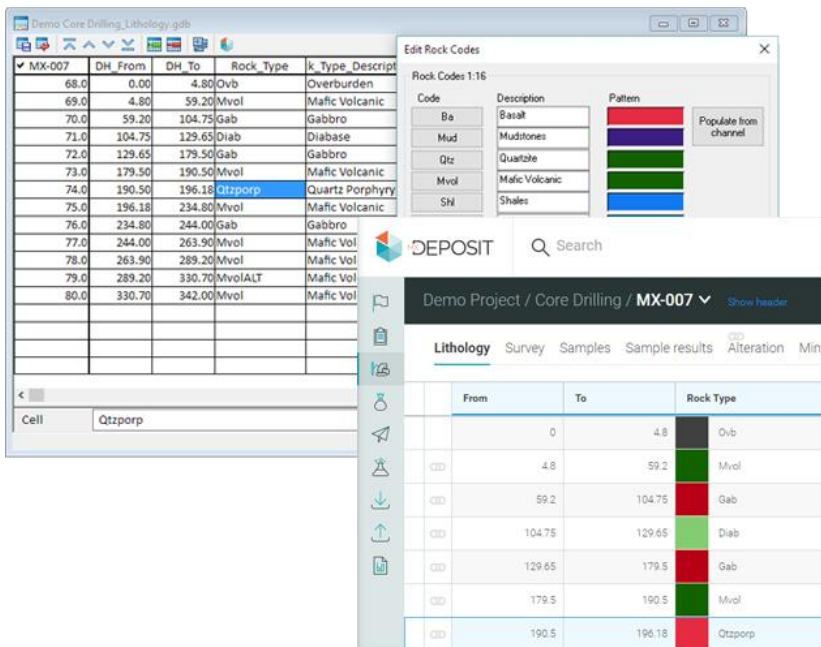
Demo Core Drilling_Lithology.gdb

| ✔ MX-007 | DH_From | DH_To | Rock_Type | k_Type_Descript |
|---|---|---|---|---|
| 68.0 | 0.00 | 4.80 | Ovb | Overburden |
| 69.0 | 4.80 | 59.20 | Mvol | Mafic Volcanic |
| 70.0 | 59.20 | 104.75 | Gab | Gabbro |
| 71.0 | 104.75 | 129.65 | Diab | Diabase |
| 72.0 | 129.65 | 179.50 | Gab | Gabbro |
| 73.0 | 179.50 | 190.50 | Mvol | Mafic Volcanic |
| 74.0 | 190.50 | 196.18 | Qtzporp | Quartz Porphyry |
| 75.0 | 196.18 | 234.80 | Mvol | Mafic Volcanic |
| 76.0 | 234.80 | 244.00 | Gab | Gabbro |
| 77.0 | 244.00 | 263.90 | Mvol | Mafic Vol |
| 78.0 | 263.90 | 289.20 | Mvol | Mafic Vol |
| 79.0 | 289.20 | 330.70 | MvolALT | Mafic Vol |
| 80.0 | 330.70 | 342.00 | Mvol | Mafic Vol |

Cell Qtzporp

Edit Rock Codes
Rock Codes 1:16
Code Description Pattern
Ba Basalt
Mud Mudstones
Qtz Quartzite
Mvol Mafic Volcanic
Shl Shales
Populate from channel

DEPOSIT
Search
Demo Project / Core Drilling / MX-007 Show header
Lithology Survey Samples Sample results Alteration Min

| From | To | Rock Type |
|---|---|---|
| 0 | 4.8 | Ovb |
| 4.8 | 59.2 | Mvol |
| 59.2 | 104.75 | Gab |
| 104.75 | 129.65 | Diab |
| 129.65 | 179.5 | Gab |
| 179.5 | 190.5 | Mvol |
| 190.5 | 196.18 | Qtzporp |